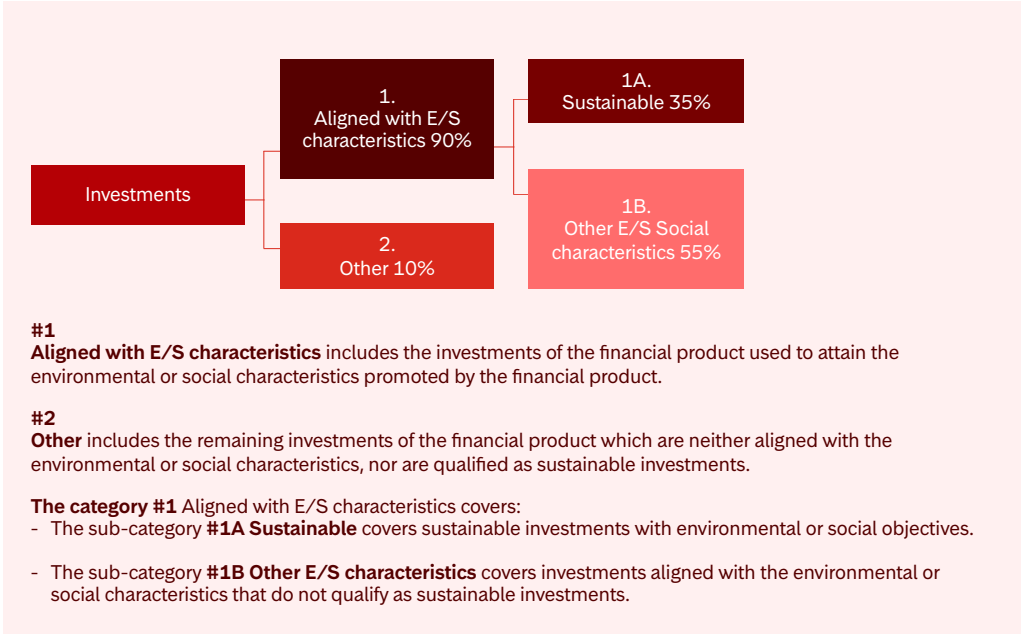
Investments

1.
Aligned with E/S characteristics 90%

2.
Other 10%

1A.
Sustainable 35%

1B.
Other E/S Social characteristics 55%

#1
**Aligned with E/S characteristics** includes the investments of the financial product used to attain the environmental or social characteristics promoted by the financial product.

#2
**Other** includes the remaining investments of the financial product which are neither aligned with the environmental or social characteristics, nor are qualified as sustainable investments.

**The category #1** Aligned with E/S characteristics covers:
- The sub-category **#1A Sustainable** covers sustainable investments with environmental or social objectives.

- The sub-category **#1B Other E/S characteristics** covers investments aligned with the environmental or social characteristics that do not qualify as sustainable investments.